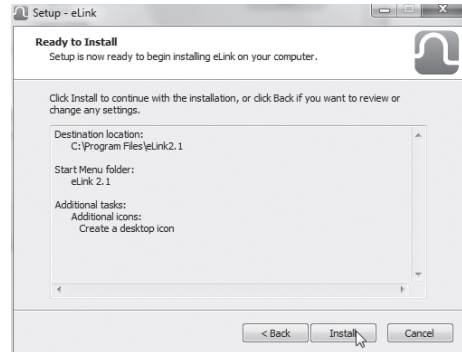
Setup - eLink

Ready to Install
Setup is now ready to begin installing eLink on your computer.

Click Install to continue with the installation, or click Back if you want to review or change any settings.

Destination location:
C:\Program Files\eLink2.1

Start Menu folder:
eLink 2.1

Additional tasks:
Additional icons:
Create a desktop icon

< Back
Install
Cancel